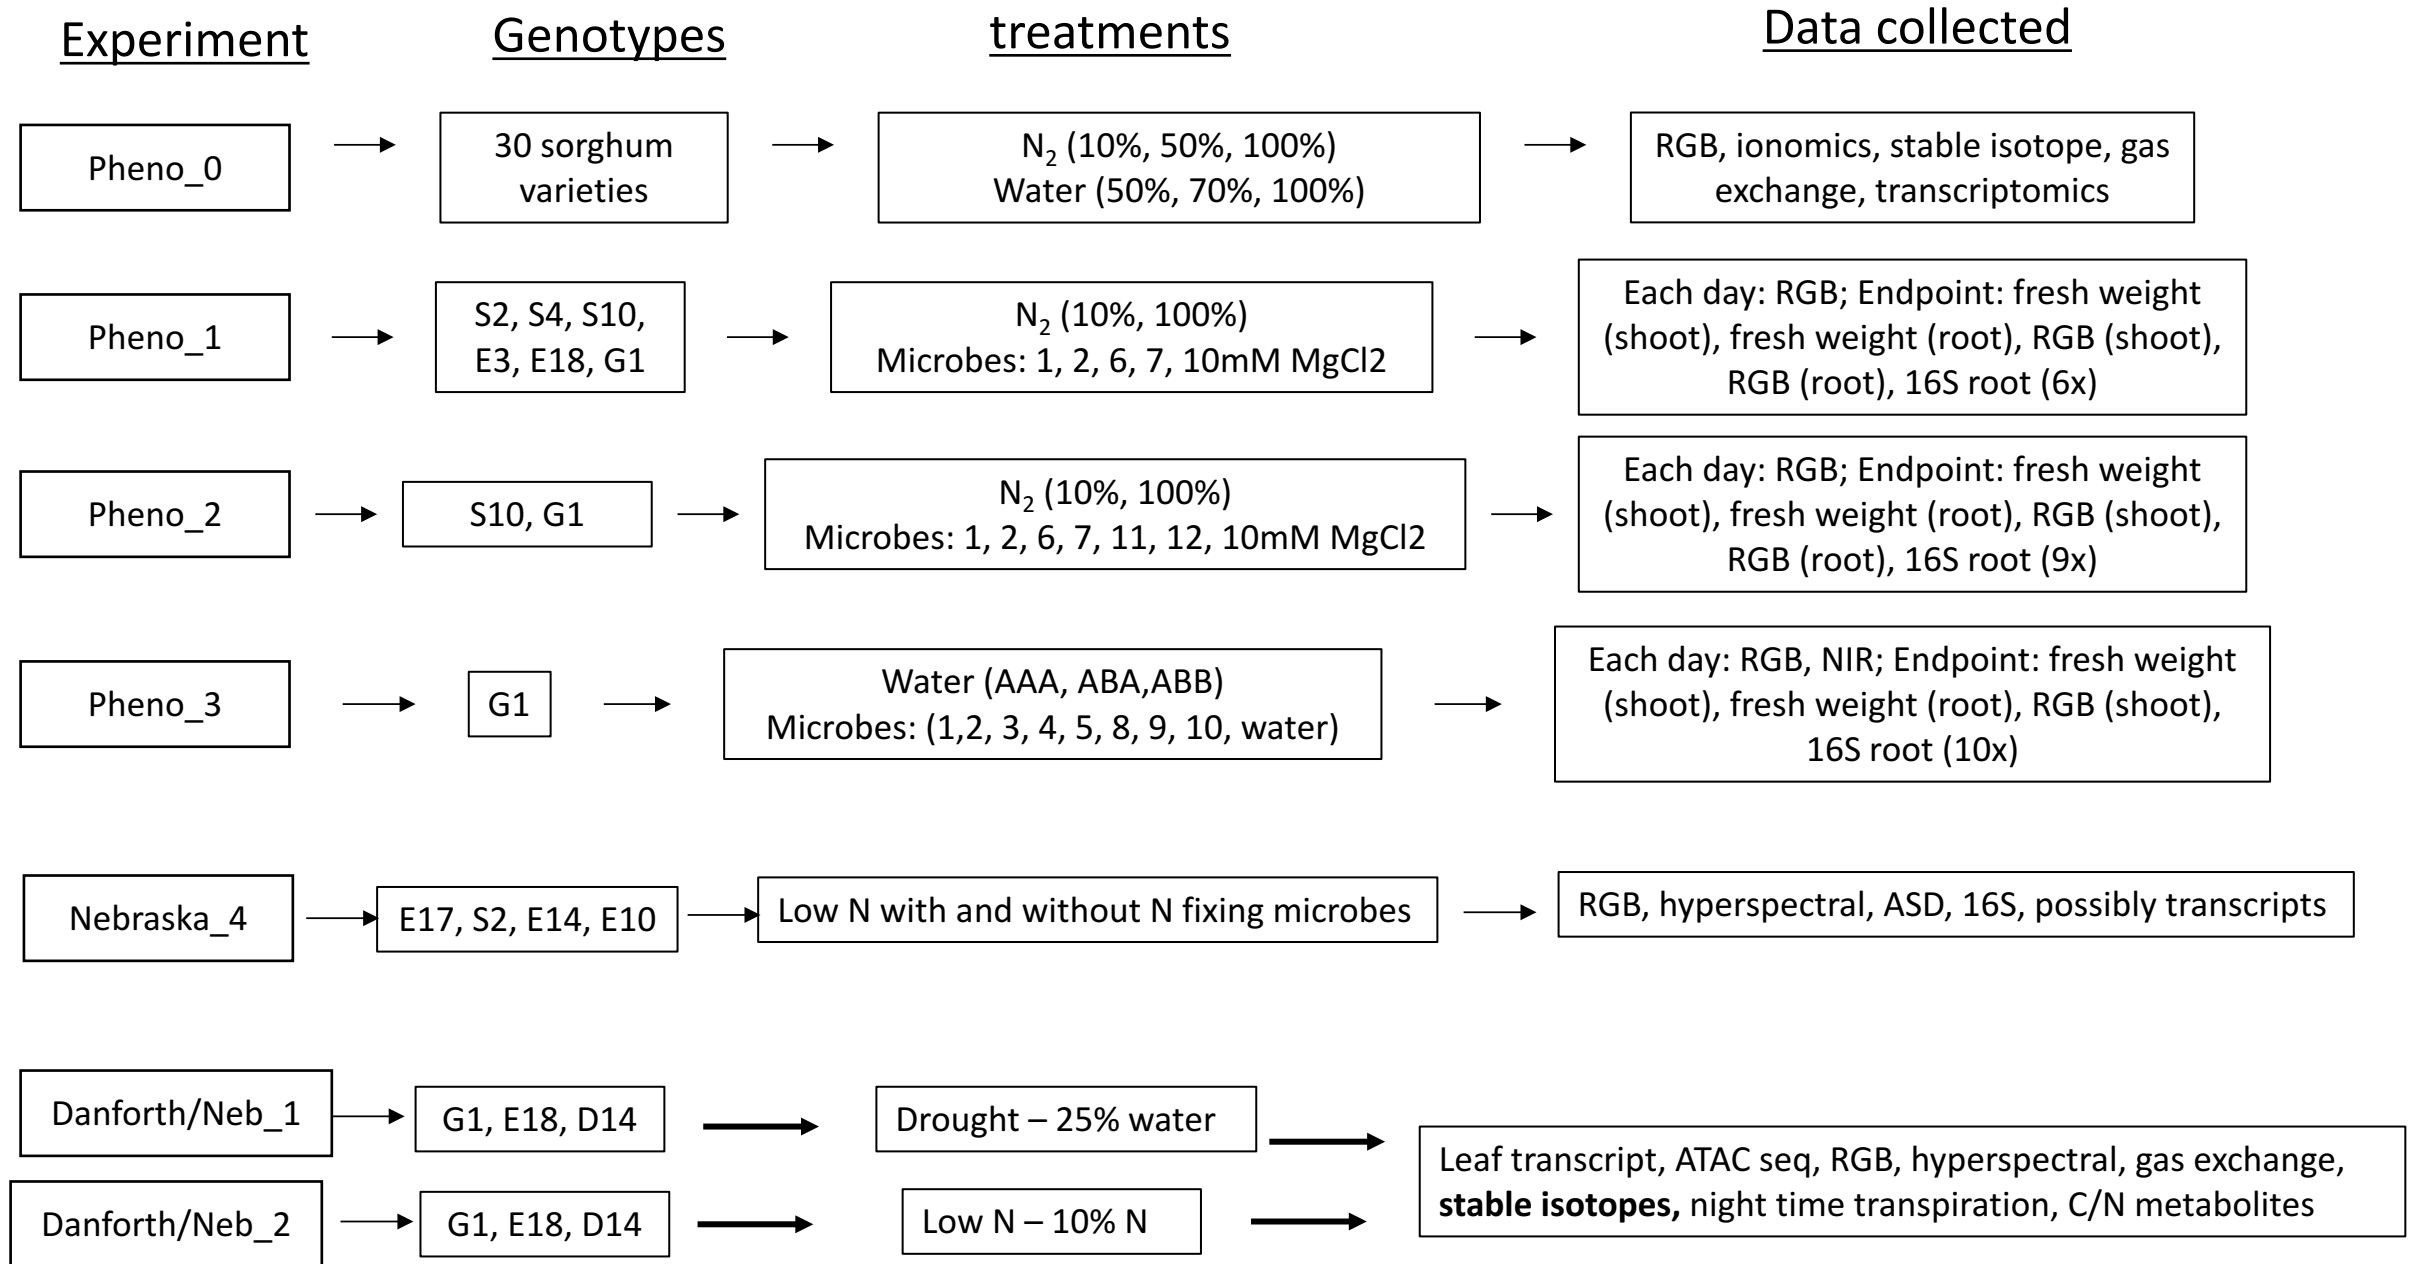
Experiment

Genotypes

treatments

Data collected

Pheno_0

30 sorghum varieties

$N_2$ (10%, 50%, 100%)
Water (50%, 70%, 100%)

RGB, ionomics, stable isotope, gas exchange, transcriptomics

Pheno_1

S2, S4, S10, E3, E18, G1

$N_2$ (10%, 100%)
Microbes: 1, 2, 6, 7, 10mM MgCl2

Each day: RGB; Endpoint: fresh weight (shoot), fresh weight (root), RGB (shoot), RGB (root), 16S root (6x)

Pheno_2

S10, G1

$N_2$ (10%, 100%)
Microbes: 1, 2, 6, 7, 11, 12, 10mM MgCl2

Each day: RGB; Endpoint: fresh weight (shoot), fresh weight (root), RGB (shoot), RGB (root), 16S root (9x)

Pheno_3

G1

Water (AAA, ABA,ABB)
Microbes: (1,2, 3, 4, 5, 8, 9, 10, water)

Each day: RGB, NIR; Endpoint: fresh weight (shoot), fresh weight (root), RGB (shoot), 16S root (10x)

Nebraska_4

E17, S2, E14, E10

Low N with and without N fixing microbes

RGB, hyperspectral, ASD, 16S, possibly transcripts

Danforth/Neb_1

G1, E18, D14

Drought – 25% water

Danforth/Neb_2

G1, E18, D14

Low N – 10% N

Leaf transcript, ATAC seq, RGB, hyperspectral, gas exchange, **stable isotopes,** night time transpiration, C/N metabolites